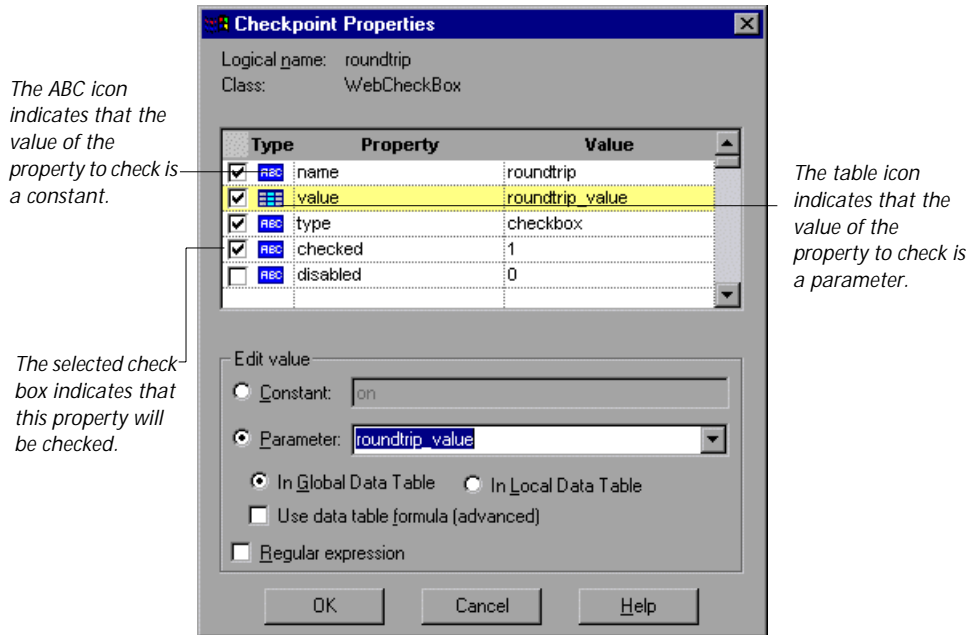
Checkpoint Properties

Logical name: roundtrip
Class: WebCheckBox

The ABC icon indicates that the value of the property to check is a constant.

| Type | Property | Value |
|---|---|---|
| ABC | name | roundtrip |
| | value | roundtrip_value |
| ABC | type | checkbox |
| ABC | checked | 1 |
| ABC | disabled | 0 |

The table icon indicates that the value of the property to check is a parameter.

The selected check box indicates that this property will be checked.

Edit value
Constant: on
Parameter: roundtrip_value
In Global Data Table
In Local Data Table
Use data table formula (advanced)
Regular expression

OK
Cancel
Help